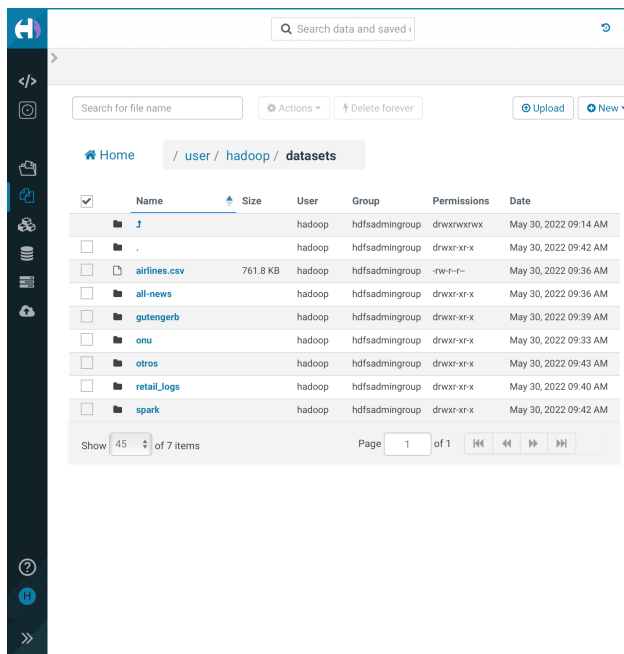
Search data and saved

Search for file name

Actions

Delete forever

Upload

New

Home

/ user / hadoop / datasets

| | Name | Size | User | Group | Permissions | Date |
|---|---|---|---|---|---|---|
| | ↑ | | hadoop | hdfsadmingroup | drwxrwxrwx | May 30, 2022 09:14 AM |
| | . | | hadoop | hdfsadmingroup | drwxr-xr-x | May 30, 2022 09:42 AM |
| | airlines.csv | 761.8 KB | hadoop | hdfsadmingroup | -rw-r--r-- | May 30, 2022 09:36 AM |
| | all-news | | hadoop | hdfsadmingroup | drwxr-xr-x | May 30, 2022 09:36 AM |
| | gutengerb | | hadoop | hdfsadmingroup | drwxr-xr-x | May 30, 2022 09:39 AM |
| | onu | | hadoop | hdfsadmingroup | drwxr-xr-x | May 30, 2022 09:33 AM |
| | otros | | hadoop | hdfsadmingroup | drwxr-xr-x | May 30, 2022 09:43 AM |
| | retail_logs | | hadoop | hdfsadmingroup | drwxr-xr-x | May 30, 2022 09:40 AM |
| | spark | | hadoop | hdfsadmingroup | drwxr-xr-x | May 30, 2022 09:42 AM |

Show 45 of 7 items

Page 1 of 1